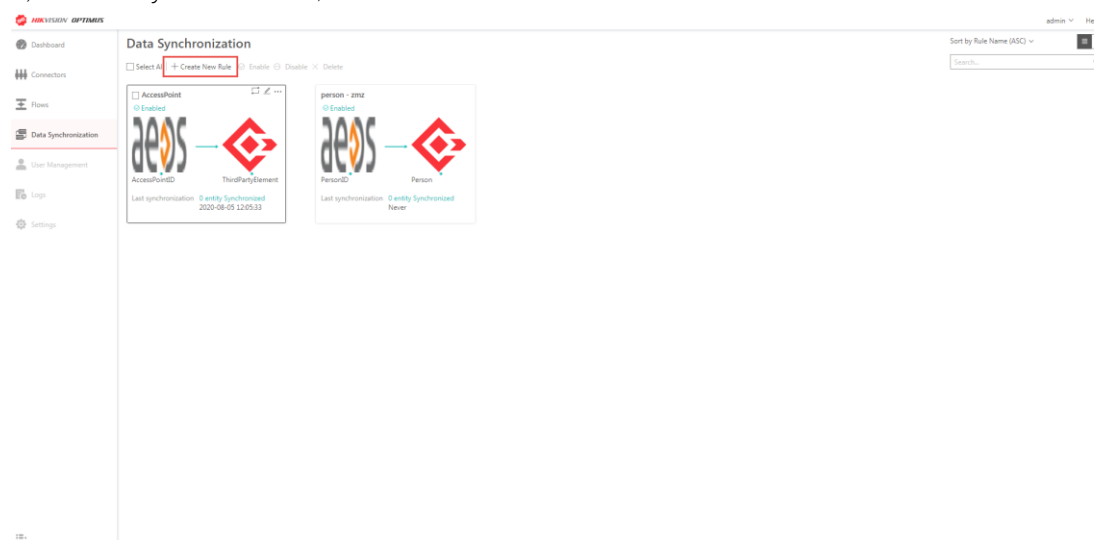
HIKVISION OPTIMUS

admin He

Dashboard
Connectors
Flows
Data Synchronization
User Management
Logs
Settings

Data Synchronization

Select All + Create New Rule Enable Disable × Delete

Sort by Rule Name (ASC)

Search...

AccessPoint
Enabled
aeos
AccessPointID
ThirdPartyElement
Last synchronization 0 entity Synchronized 2020-08-05 12:05:33

person - zmz
Enabled
aeos
PersonID
Person
Last synchronization 0 entity Synchronized Never